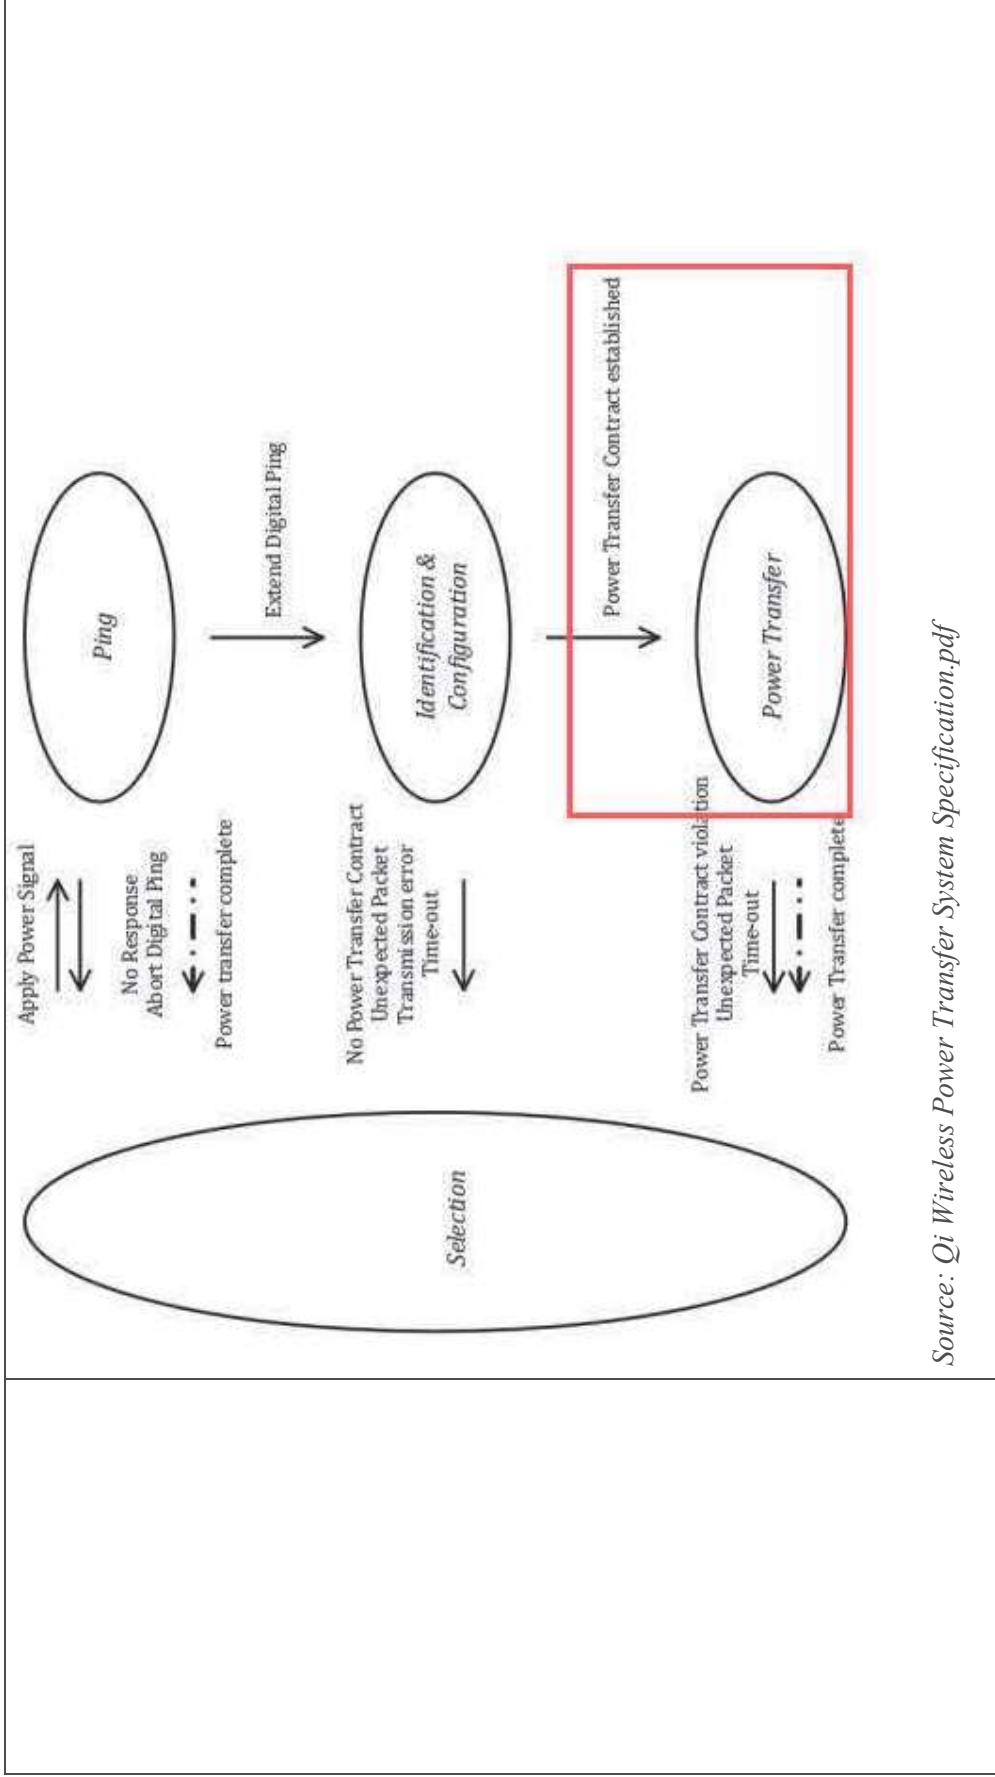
Ping

Apply Power Signal

No Response
Abort Digital Ping

Power transfer complete

Extend Digital Ping

Identification & Configuration

No Power Transfer Contract
Unexpected Packet
Transmission error
Time-out

Power Transfer Contract established

Power Transfer

Power Transfer Contract violation
Unexpected Packet
Time-out

Power Transfer complete

Selection

Source: Qi Wireless Power Transfer System Specification.pdf